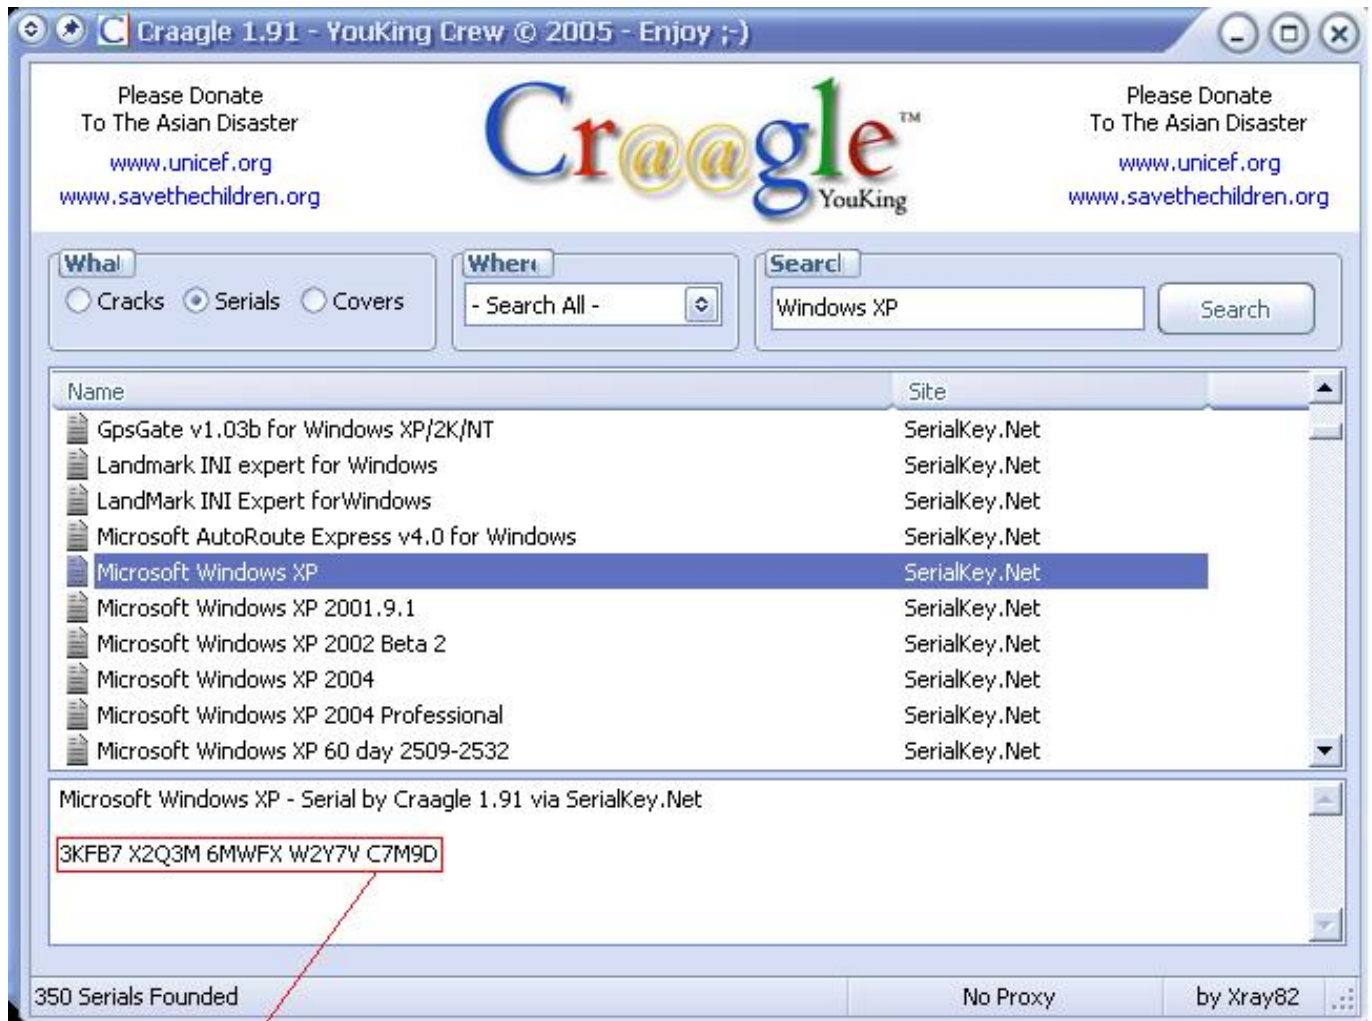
Craagle 1.91 - YouKing Crew © 2005 - Enjoy ;-)

Please Donate
To The Asian Disaster
www.unicef.org
www.savethechildren.org

Cr@@gle™
YouKing

Please Donate
To The Asian Disaster
www.unicef.org
www.savethechildren.org

What
Cracks Serials Covers

Where
- Search All -

Search
Windows XP
Search

| Name | Site |
|---|---|
| GpsGate v1.03b for Windows XP/2K/NT | SerialKey.Net |
| Landmark INI expert for Windows | SerialKey.Net |
| LandMark INI Expert forWindows | SerialKey.Net |
| Microsoft AutoRoute Express v4.0 for Windows | SerialKey.Net |
| Microsoft Windows XP | SerialKey.Net |
| Microsoft Windows XP 2001.9.1 | SerialKey.Net |
| Microsoft Windows XP 2002 Beta 2 | SerialKey.Net |
| Microsoft Windows XP 2004 | SerialKey.Net |
| Microsoft Windows XP 2004 Professional | SerialKey.Net |
| Microsoft Windows XP 60 day 2509-2532 | SerialKey.Net |

Microsoft Windows XP - Serial by Craagle 1.91 via SerialKey.Net

3KFB7 X2Q3M 6MWFX W2Y7V C7M9D

350 Serials Founded
No Proxy
by Xray82